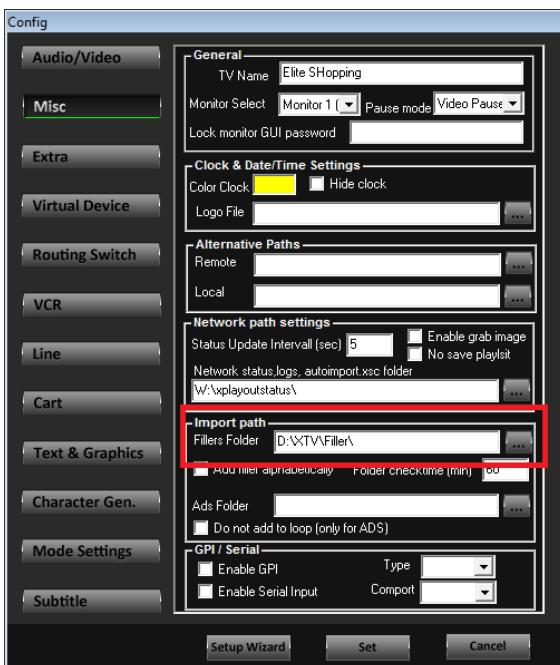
Config

Audio/Video
Misc
Extra
Virtual Device
Routing Switch
VCR
Line
Cart
Text & Graphics
Character Gen.
Mode Settings
Subtitle

General
TV Name Elite SHopping
Monitor Select Monitor 1 ( Pause mode Video Pause
Lock monitor GUI password

Clock & Date/Time Settings
Color Clock Hide clock
Logo File ...

Alternative Paths
Remote ...
Local ...

Network path settings
Status Update Intervall (sec) 5 Enable grab image
No save playlsit
Network status,logs, autoimport.xsc folder
W:\xplayoutstatus\ ...

Import path
Fillers Folder D:\XTV\Filler\ ...
Add filler alphabetically Folder checktime (min) 60

Ads Folder ...
Do not add to loop (only for ADS)

GPI / Serial
Enable GPI Type
Enable Serial Input Comport

Setup Wizard Set Cancel